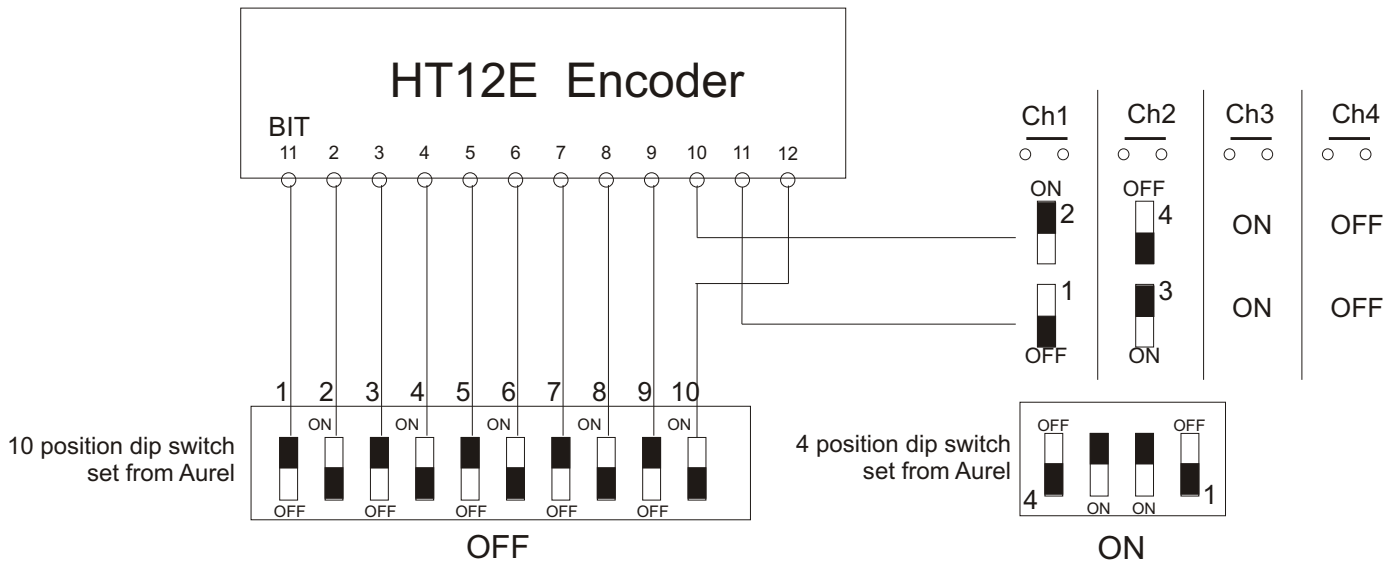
HT12E Encoder

BIT
11 2 3 4 5 6 7 8 9 10 11 12

Ch1 Ch2 Ch3 Ch4

ON
2
OFF
4
ON
OFF

1
OFF
3
ON
ON
OFF

1 2 3 4 5 6 7 8 9 10
ON ON ON ON ON
OFF OFF OFF OFF OFF

10 position dip switch set from Aurel

OFF

4 position dip switch set from Aurel

OFF OFF
4 ON ON 1

ON